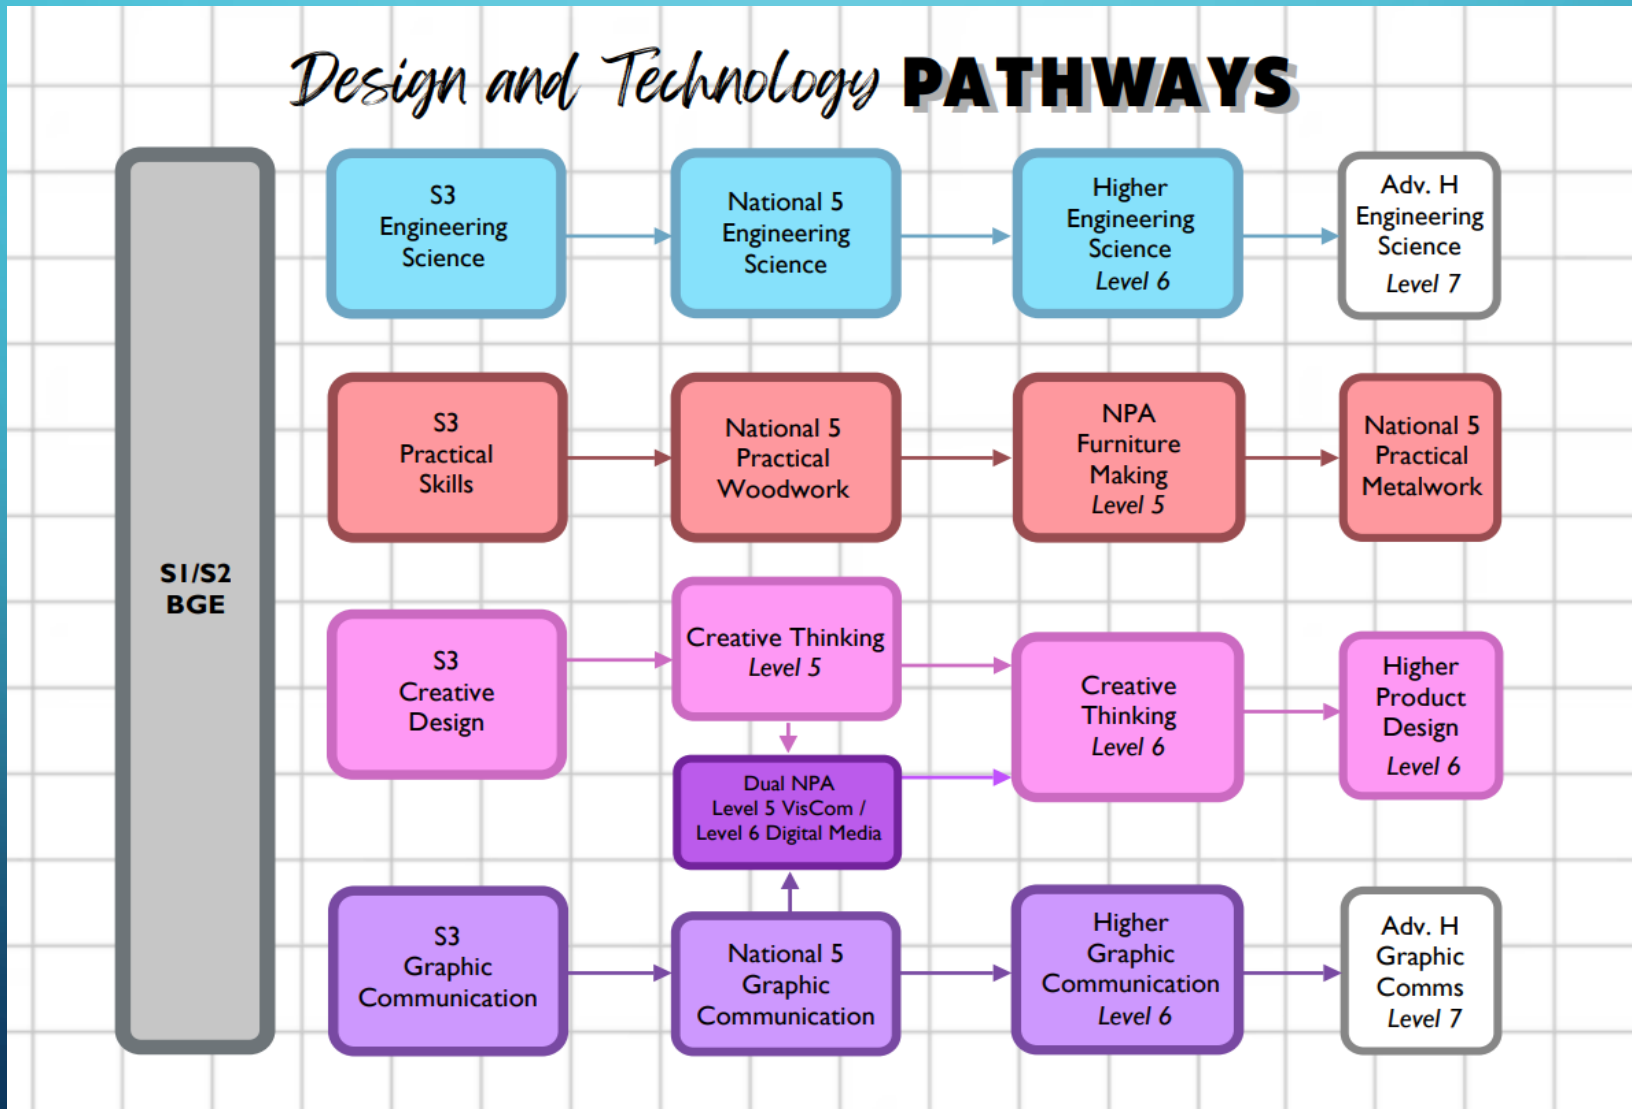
Design and Technology PATHWAYS

S1/S2
BGE

S3
Engineering
Science

National 5
Engineering
Science

Higher
Engineering
Science
Level 6

Adv. H
Engineering
Science
Level 7

S3
Practical
Skills

National 5
Practical
Woodwork

NPA
Furniture
Making
Level 5

National 5
Practical
Metalwork

S3
Creative
Design

Creative Thinking
Level 5

Dual NPA
Level 5 VisCom /
Level 6 Digital Media

Creative
Thinking
Level 6

Higher
Product
Design
Level 6

S3
Graphic
Communication

National 5
Graphic
Communication

Higher
Graphic
Communication
Level 6

Adv. H
Graphic
Comms
Level 7